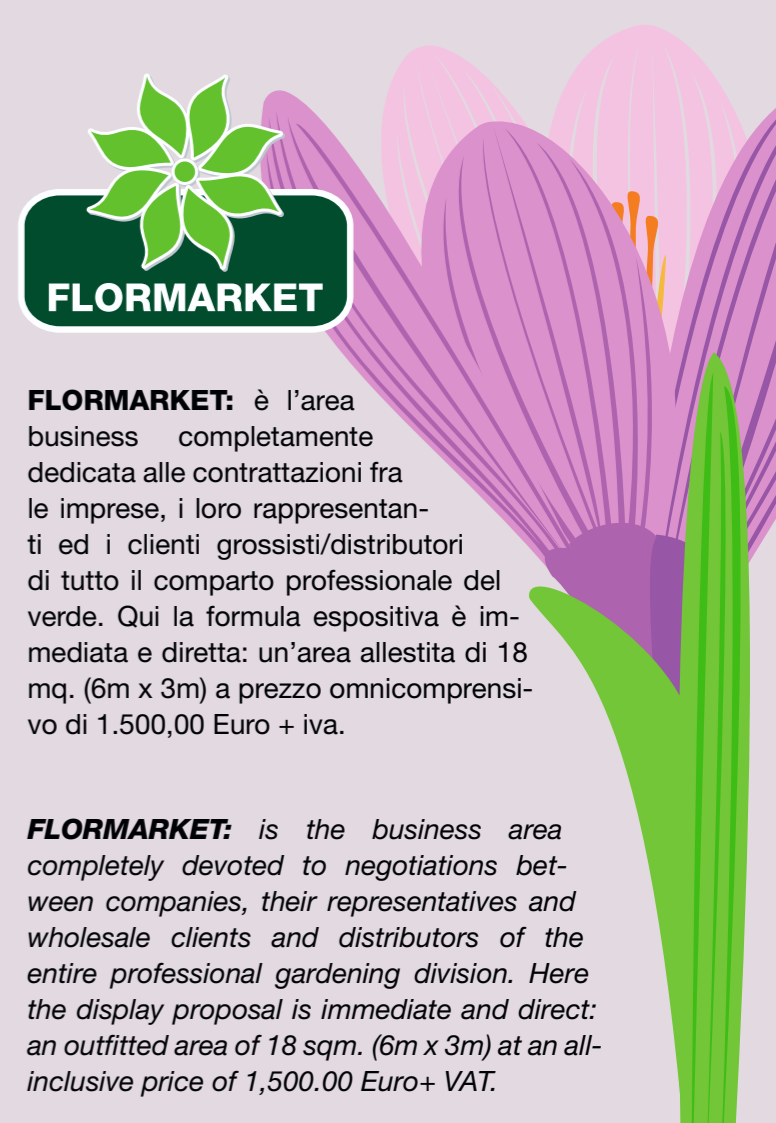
FLORMARKET

**FLORMARKET:** è l’area business completamente dedicata alle contrattazioni fra le imprese, i loro rappresentanti ed i clienti grossisti/distributori di tutto il comparto professionale del verde. Qui la formula espositiva è immediata e diretta: un’area allestita di 18 mq. (6m x 3m) a prezzo omnicomprensivo di 1.500,00 Euro + iva.

*FLORMARKET: is the business area completely devoted to negotiations between companies, their representatives and wholesale clients and distributors of the entire professional gardening division. Here the display proposal is immediate and direct: an outfitted area of 18 sqm. (6m x 3m) at an all-inclusive price of 1,500.00 Euro+ VAT.*